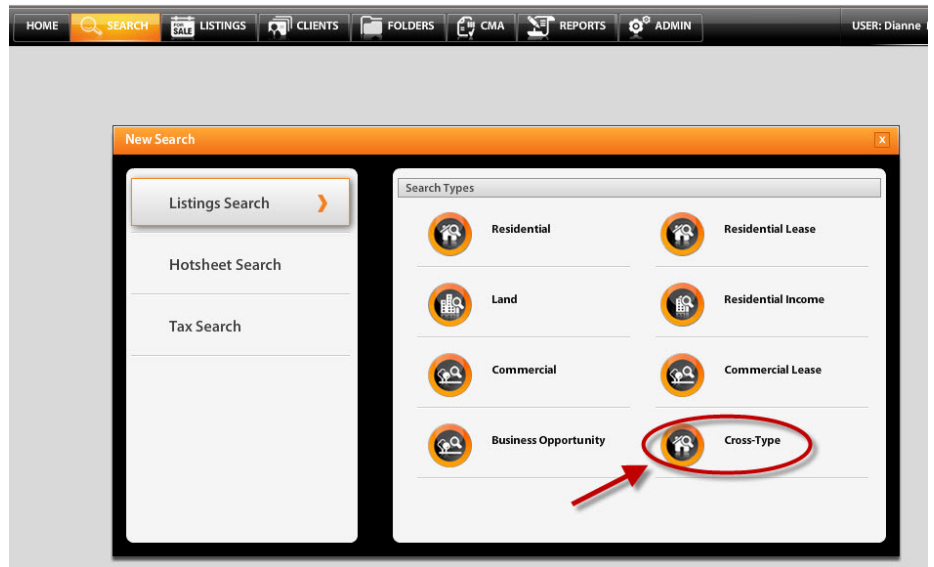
HOME SEARCH FOR SALE LISTINGS CLIENTS FOLDERS CMA REPORTS ADMIN USER: Dianne

New Search

x

Listings Search

Hotsheet Search

Tax Search

Search Types

Residential

Residential Lease

Land

Residential Income

Commercial

Commercial Lease

Business Opportunity

Cross-Type